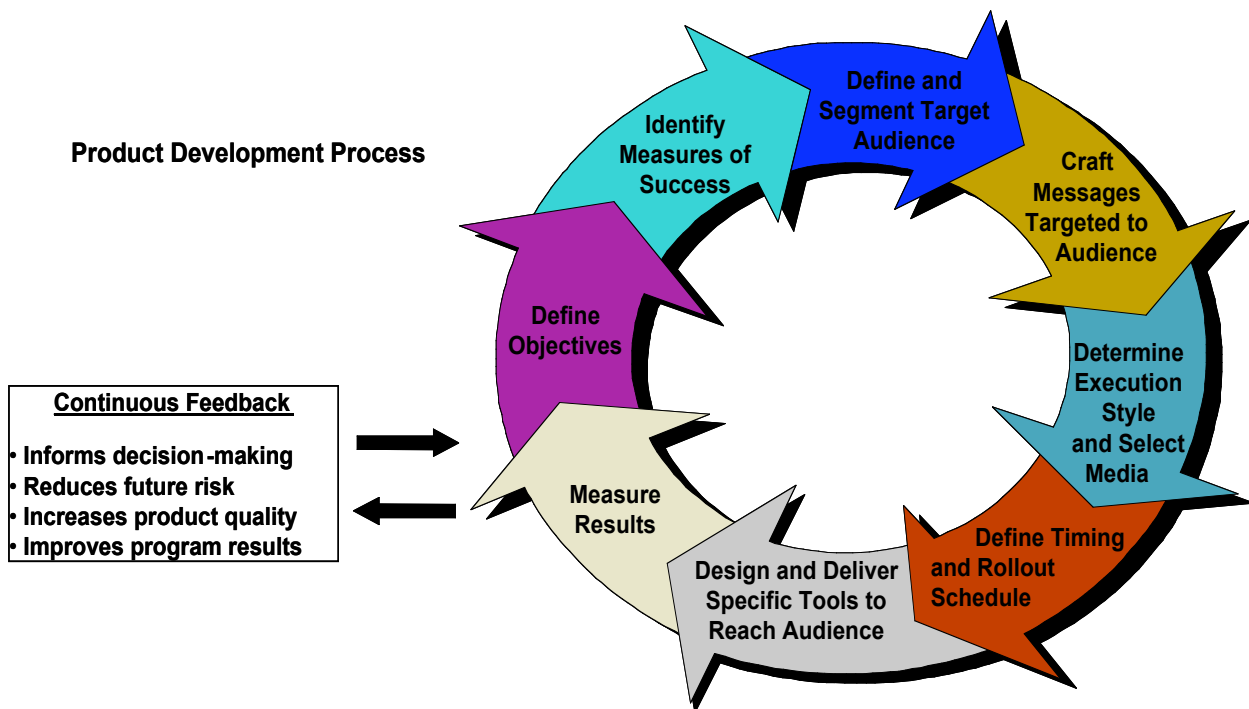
Product Development Process

Identify Measures of Success

Define and Segment Target Audience

Craft Messages Targeted to Audience

Determine Execution Style and Select Media

Define Timing and Rollout Schedule

Design and Deliver Specific Tools to Reach Audience

Measure Results

Define Objectives

Continuous Feedback

• Informs decision-making
• Reduces future risk
• Increases product quality
• Improves program results